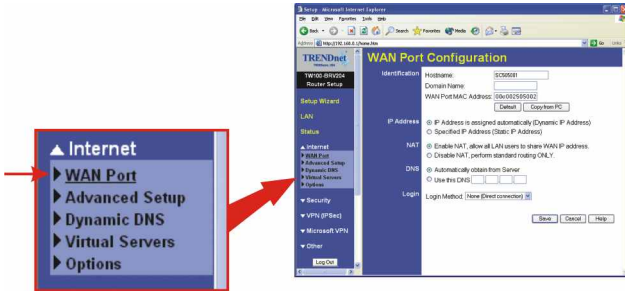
▲ Internet
▶ WAN Port
▶ Advanced Setup
▶ Dynamic DNS
▶ Virtual Servers
▶ Options

Setup - Microsoft Internet Explorer
File Edit View Favorites Tools Help
Back Search Favorites Media
Address http://192.168.0.1/home.htm Go Links

TRENDnet
TW100-BRV204
Router Setup
Setup Wizard
LAN
Status
▲ Internet
▶ WAN Port
▶ Advanced Setup
▶ Dynamic DNS
▶ Virtual Servers
▶ Options
▼ Security
▼ VPN (IPSec)
▼ Microsoft VPN
▼ Other
Log Out

WAN Port Configuration

Identification
Hostname: SC505081
Domain Name:
WAN Port MAC Address: 00e0002505002
Default | Copy from PC

IP Address
IP Address is assigned automatically (Dynamic IP Address)
Specified IP Address (Static IP Address)

NAT
Enable NAT, allow all LAN users to share WAN IP address.
Disable NAT, perform standard routing ONLY.

DNS
Automatically obtain from Server
Use this DNS

Login
Login Method: None (Direct connection)

Save | Cancel | Help